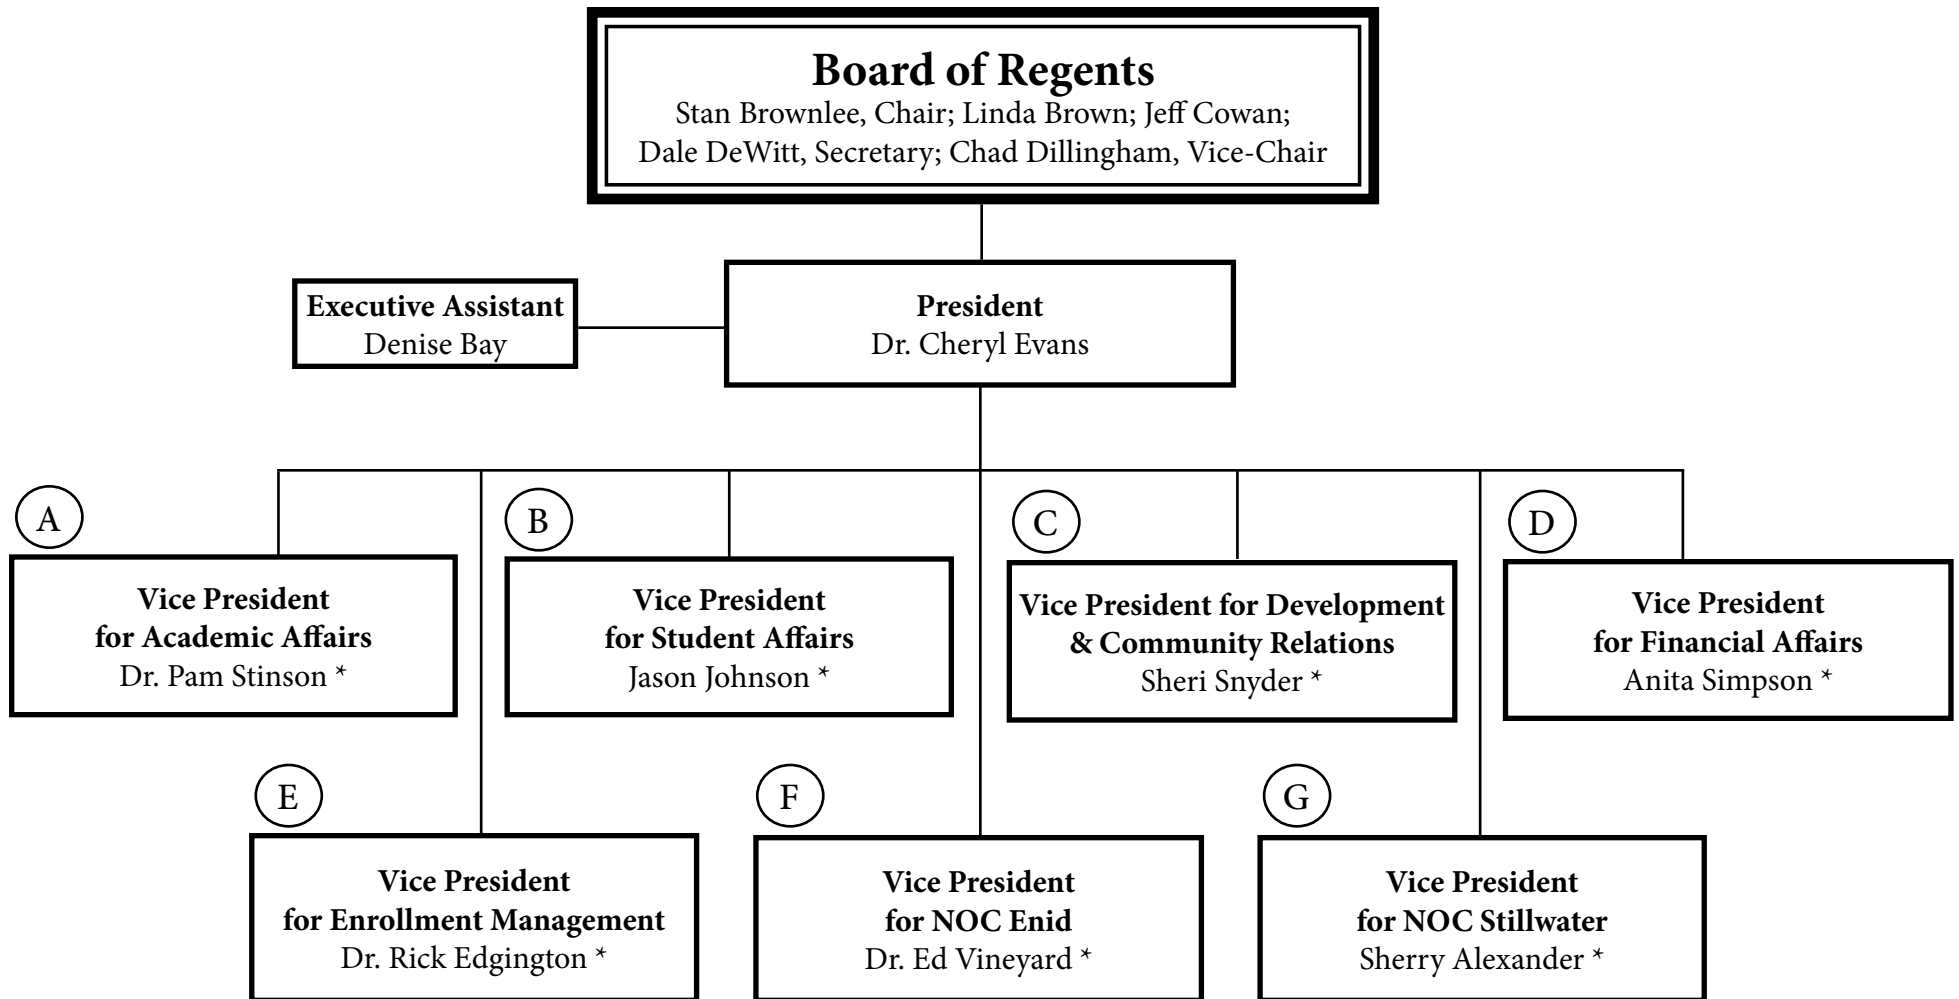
Board of Regents
Stan Brownlee, Chair; Linda Brown; Jeff Cowan; Dale DeWitt, Secretary; Chad Dillingham, Vice-Chair

Executive Assistant
Denise Bay

President
Dr. Cheryl Evans

A

Vice President for Academic Affairs
Dr. Pam Stinson *

B

Vice President for Student Affairs
Jason Johnson *

C

Vice President for Development & Community Relations
Sheri Snyder *

D

Vice President for Financial Affairs
Anita Simpson *

E

Vice President for Enrollment Management
Dr. Rick Edgington *

F

Vice President for NOC Enid
Dr. Ed Vineyard *

G

Vice President for NOC Stillwater
Sherry Alexander *